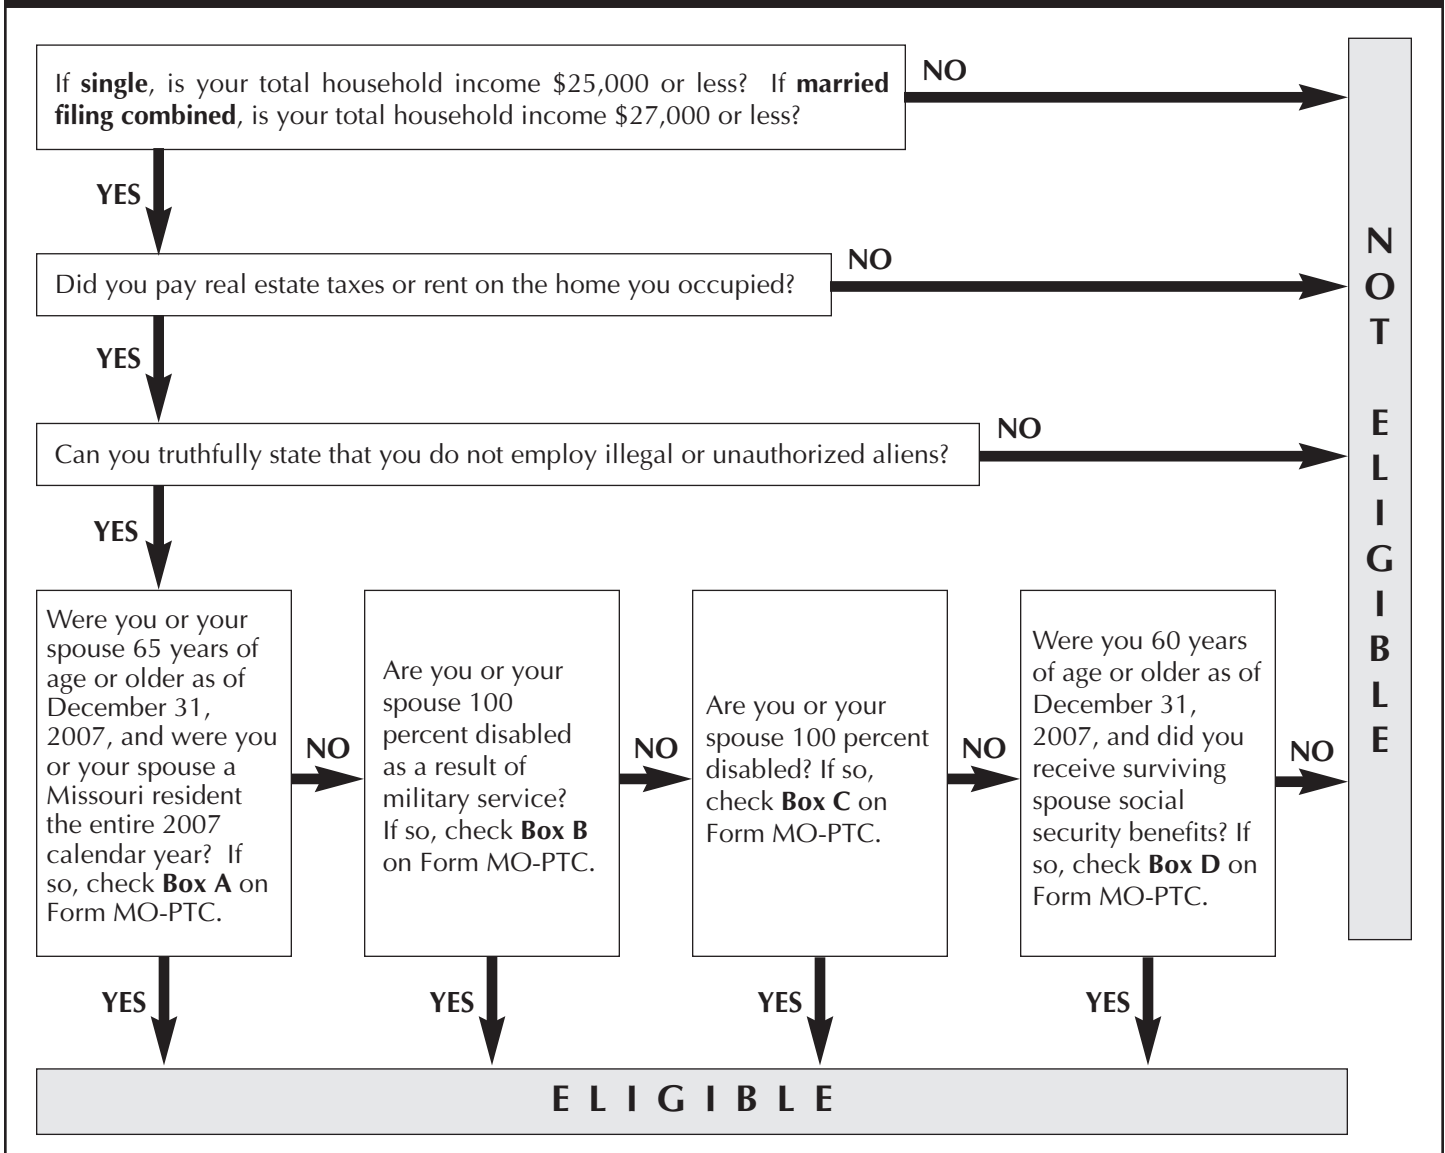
If **single**, is your total household income \$25,000 or less? If **married filing combined**, is your total household income \$27,000 or less?

NO

YES

Did you pay real estate taxes or rent on the home you occupied?

NO

YES

Can you truthfully state that you do not employ illegal or unauthorized aliens?

NO

YES

Were you or your spouse 65 years of age or older as of December 31, 2007, and were you or your spouse a Missouri resident the entire 2007 calendar year? If so, check **Box A** on Form MO-PTC.

NO

Are you or your spouse 100 percent disabled as a result of military service? If so, check **Box B** on Form MO-PTC.

NO

Are you or your spouse 100 percent disabled? If so, check **Box C** on Form MO-PTC.

NO

Were you 60 years of age or older as of December 31, 2007, and did you receive surviving spouse social security benefits? If so, check **Box D** on Form MO-PTC.

NO

NOT ELIGIBLE

YES

YES

YES

YES

ELIGIBLE